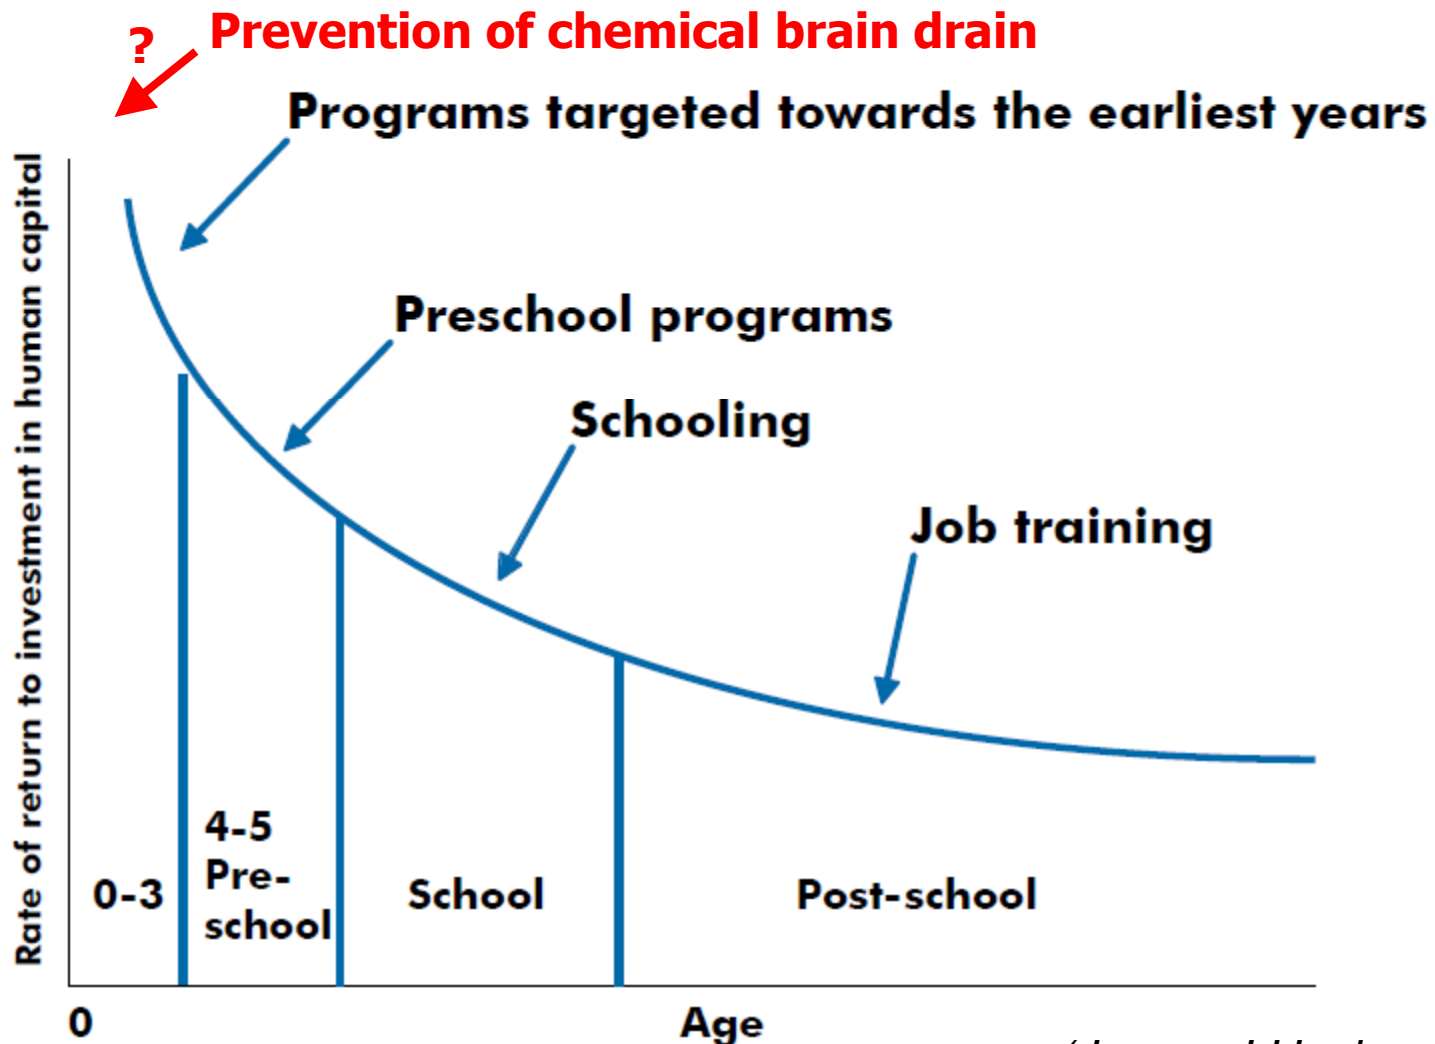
?
Prevention of chemical brain drain

Programs targeted towards the earliest years

Preschool programs

Schooling

Job training

Rate of return to investment in human capital

0-3

4-5 Pre-school

School

Post-school

0

Age

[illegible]